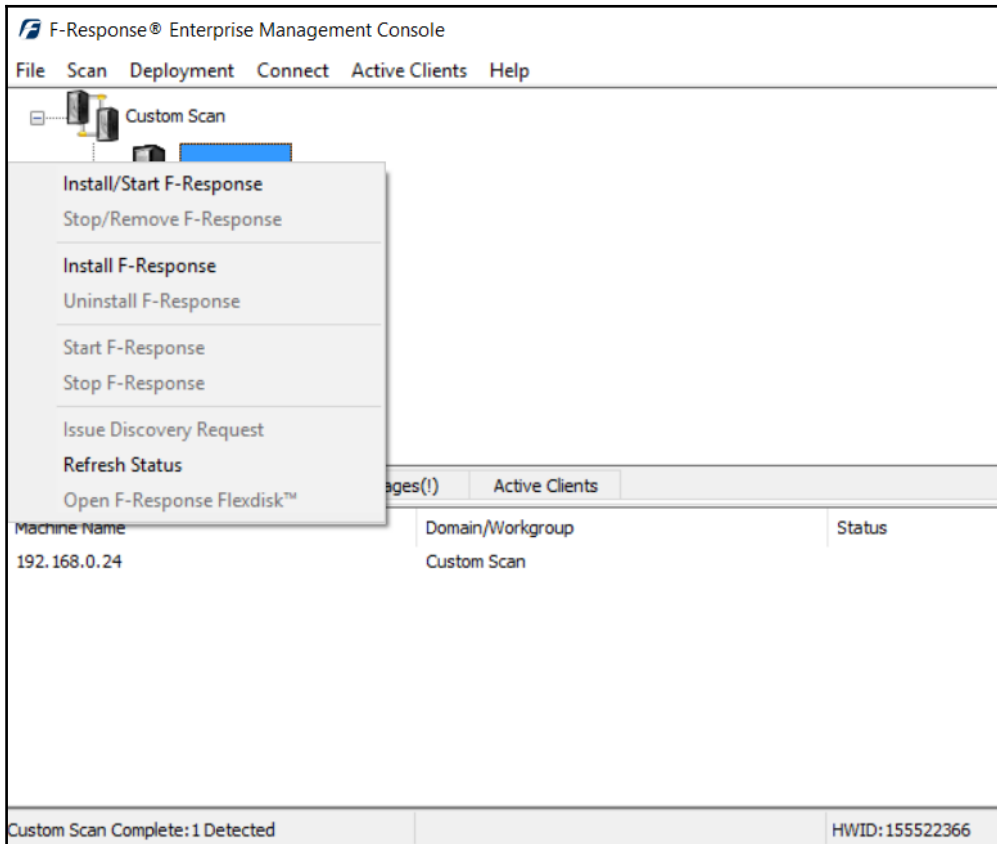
F-Response® Enterprise Management Console

File Scan Deployment Connect Active Clients Help

Custom Scan

Install/Start F-Response
Stop/Remove F-Response
Install F-Response
Uninstall F-Response
Start F-Response
Stop F-Response
Issue Discovery Request
Refresh Status
Open F-Response Flexdisk™

ages(!) Active Clients

| Machine Name | Domain/Workgroup | Status |
|---|---|---|
| 192.168.0.24 | Custom Scan | |

Custom Scan Complete: 1 Detected HWID: 155522366